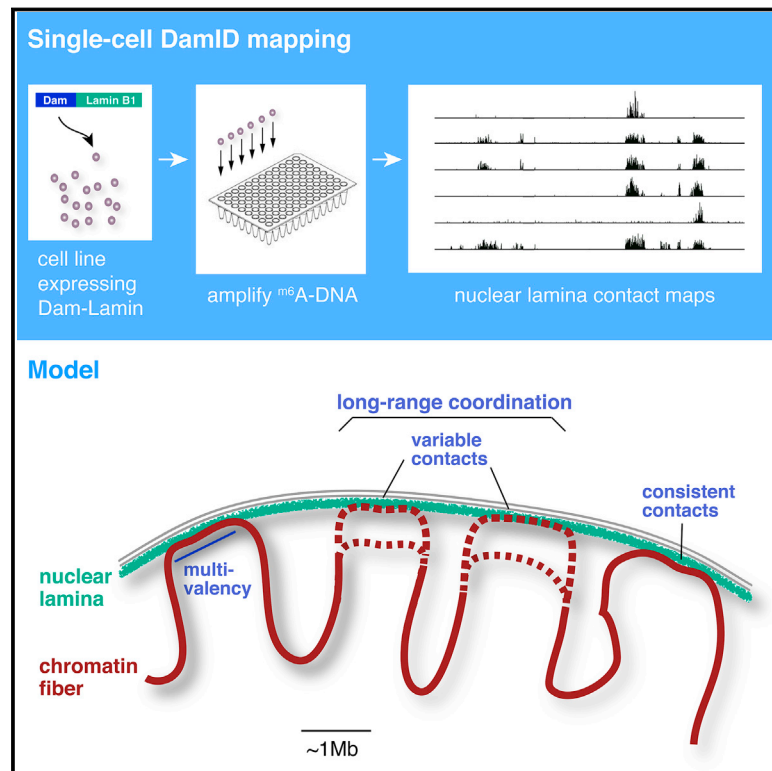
Single-cell DamID mapping

Dam Lamin B1

cell line expressing Dam-Lamin

amplify $^{m6}$A-DNA

nuclear lamina contact maps

Model

long-range coordination

variable contacts

consistent contacts

nuclear lamina

multi-valency

chromatin fiber

~1Mb